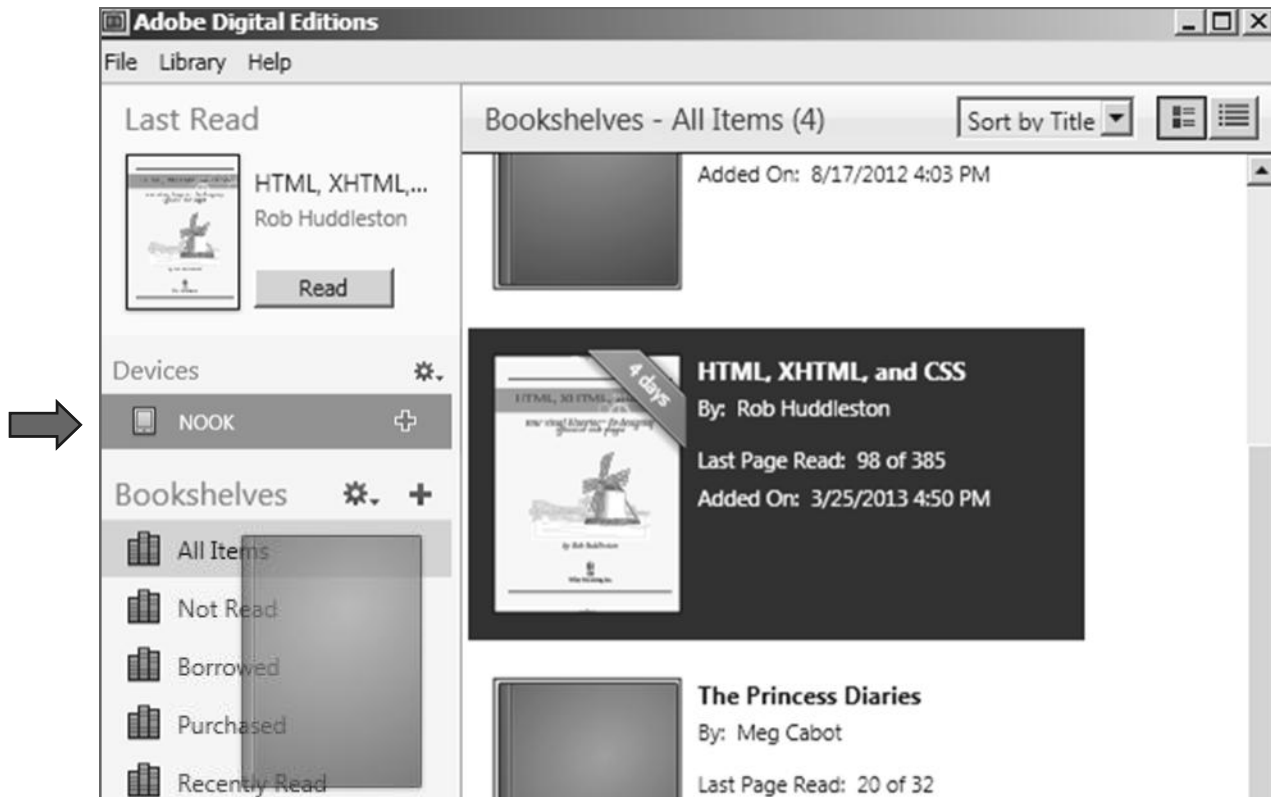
Adobe Digital Editions

File Library Help

Last Read

HTML, XHTML,...
Rob Huddleston

Read

Devices

NOOK

Bookshelves

All Items

Not Read

Borrowed

Purchased

Recently Read

Bookshelves - All Items (4)

Sort by Title

Added On: 8/17/2012 4:03 PM

4 days

HTML, XHTML, and CSS
By: Rob Huddleston

Last Page Read: 98 of 385
Added On: 3/25/2013 4:50 PM

The Princess Diaries
By: Meg Cabot

Last Page Read: 20 of 32